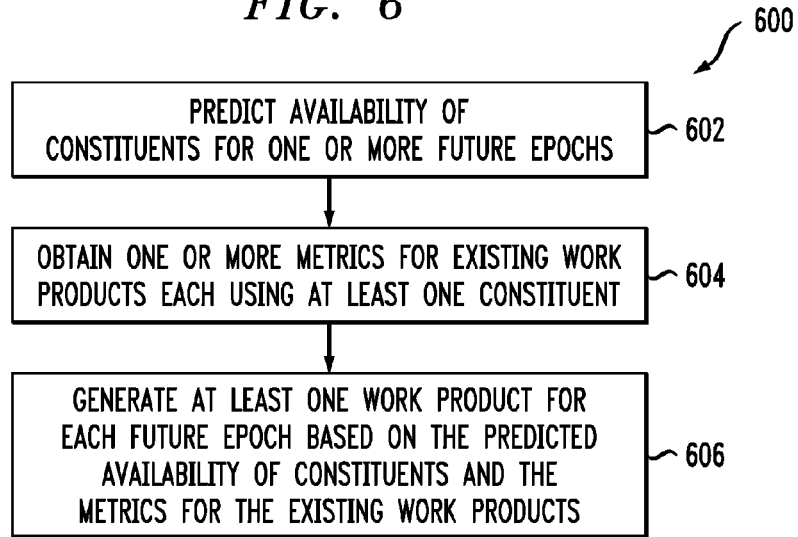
FIG. 6

600

PREDICT AVAILABILITY OF CONSTITUENTS FOR ONE OR MORE FUTURE EPOCHS

602

OBTAIN ONE OR MORE METRICS FOR EXISTING WORK PRODUCTS EACH USING AT LEAST ONE CONSTITUENT

604

GENERATE AT LEAST ONE WORK PRODUCT FOR EACH FUTURE EPOCH BASED ON THE PREDICTED AVAILABILITY OF CONSTITUENTS AND THE METRICS FOR THE EXISTING WORK PRODUCTS

606